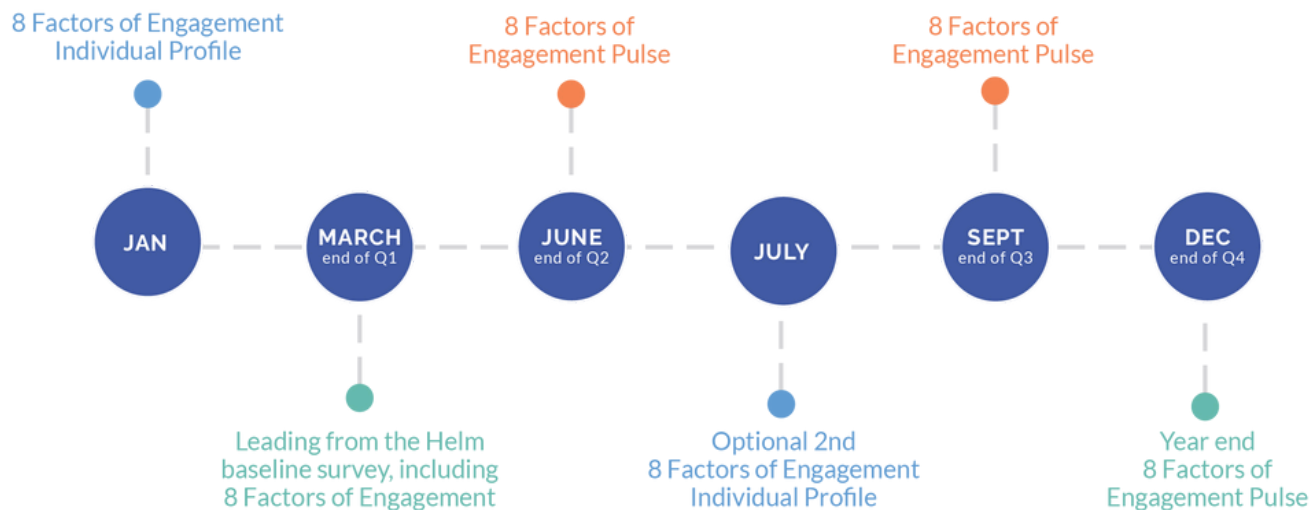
8 Factors of Engagement Individual Profile

8 Factors of Engagement Pulse

8 Factors of Engagement Pulse

JAN

MARCH end of Q1

JUNE end of Q2

JULY

SEPT end of Q3

DEC end of Q4

Leading from the Helm baseline survey, including 8 Factors of Engagement

Optional 2nd 8 Factors of Engagement Individual Profile

Year end 8 Factors of Engagement Pulse